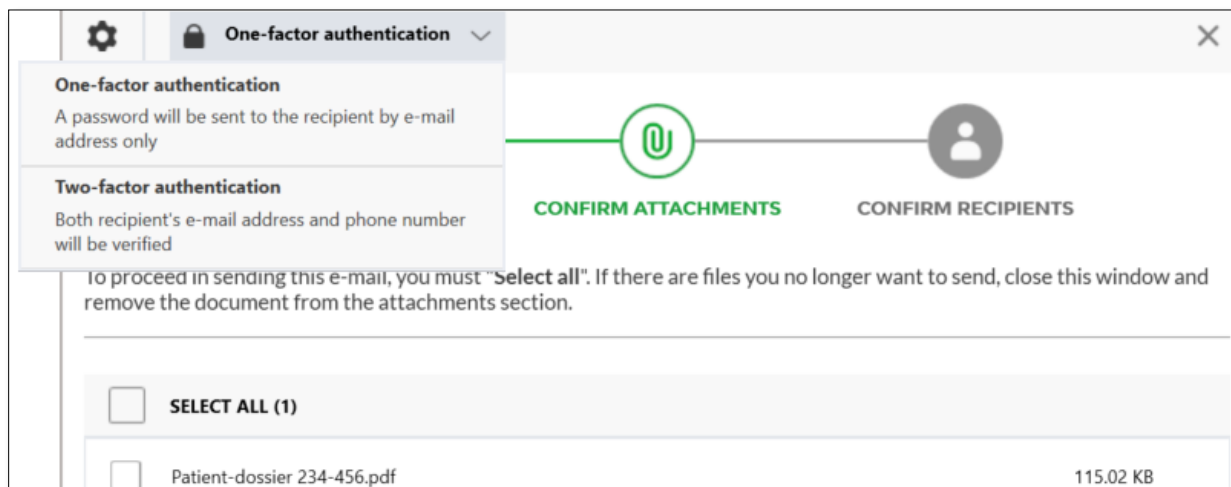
One-factor authentication

One-factor authentication
A password will be sent to the recipient by e-mail address only

Two-factor authentication
Both recipient's e-mail address and phone number will be verified

CONFIRM ATTACHMENTS

CONFIRM RECIPIENTS

To proceed in sending this e-mail, you must "Select all". If there are files you no longer want to send, close this window and remove the document from the attachments section.

SELECT ALL (1)

Patient-dossier 234-456.pdf

115.02 KB